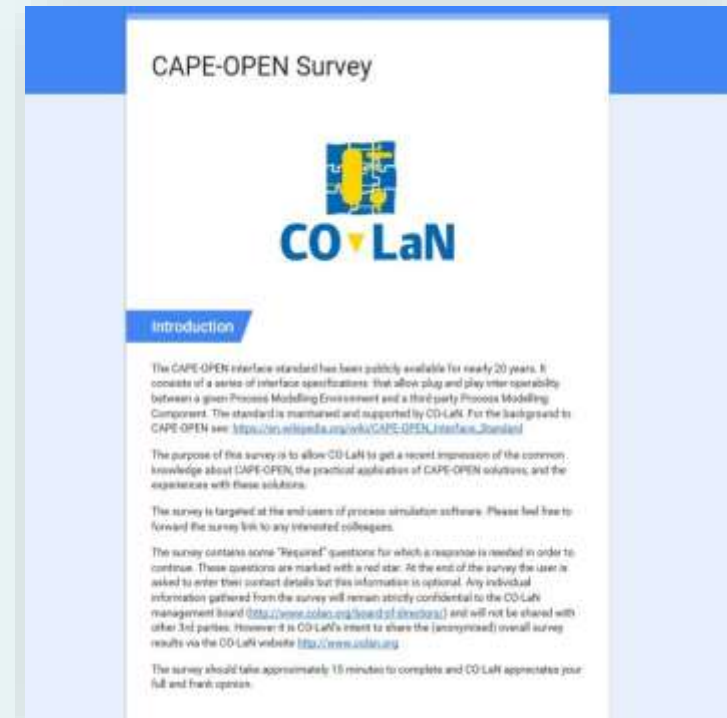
CAPE-OPEN Survey

CO LaN

Introduction

The CAPE-OPEN interface standard has been publicly available for nearly 20 years. It consists of a series of interface specifications that allow plug and play inter-operability between a given Process Modelling Environment and a third-party Process Modelling Component. The standard is maintained and supported by CO-LaN. For the background to CAPE-OPEN see: https://en.wikipedia.org/wiki/CAPE-OPEN_Interface_Standard

The purpose of this survey is to allow CO-LaN to get a recent impression of the common knowledge about CAPE-OPEN, the practical application of CAPE-OPEN solutions, and the experiences with these solutions.

The survey is targeted at the end-users of process simulation software. Please feel free to forward the survey link to any interested colleagues.

The survey contains some "Required" questions for which a response is needed in order to continue. These questions are marked with a red star. At the end of the survey the user is asked to enter their contact details but this information is optional. Any individual information gathered from the survey will remain strictly confidential to the CO-LaN management board (http://www.colan.org/board-of-directors/) and will not be shared with other 3rd parties. However it is CO-LaN's intent to share the (anonymized) overall survey results via the CO-LaN website http://www.colan.org

The survey should take approximately 15 minutes to complete and CO-LaN appreciates your full and frank opinion.